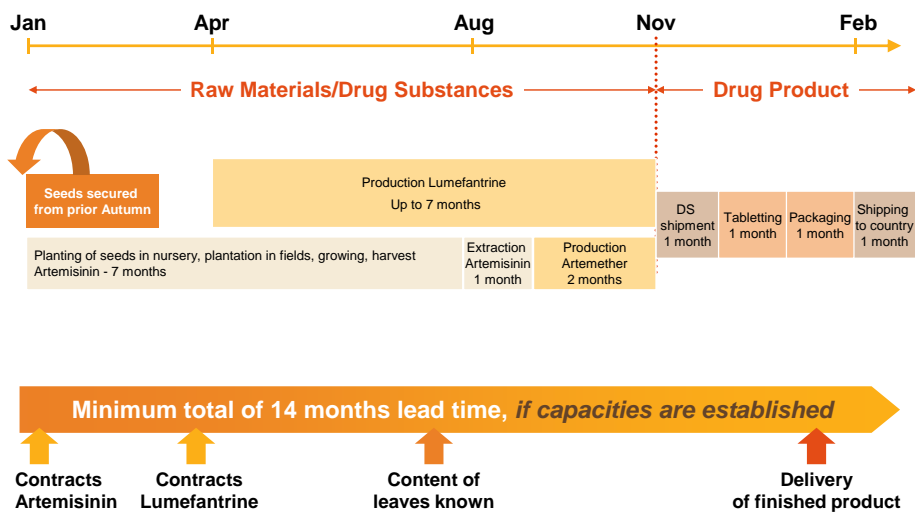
Jan Apr Aug Nov Feb

Raw Materials/Drug Substances

Drug Product

Seeds secured from prior Autumn

Production Lumefantrine
Up to 7 months

DS shipment 1 month

Tabletting 1 month

Packaging 1 month

Shipping to country 1 month

Planting of seeds in nursery, plantation in fields, growing, harvest Artemisinin - 7 months

Extraction Artemisinin 1 month

Production Artemether 2 months

Minimum total of 14 months lead time, *if capacities are established*

Contracts Artemisinin

Contracts Lumefantrine

Content of leaves known

Delivery of finished product